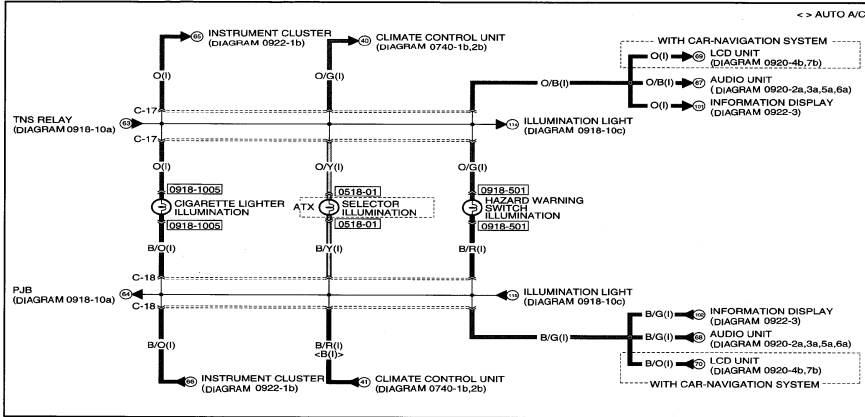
< > AUTO A/C

65 INSTRUMENT CLUSTER (DIAGRAM 0922-1b)

40 CLIMATE CONTROL UNIT (DIAGRAM 0740-1b,2b)

WITH CAR-NAVIGATION SYSTEM

O(I) 69 LCD UNIT (DIAGRAM 0920-4b,7b)

O/B(I) 67 AUDIO UNIT (DIAGRAM 0920-2a,3a,5a,6a)

O(I) 103 INFORMATION DISPLAY (DIAGRAM 0922-3)

O(I)

O/G(I)

O/B(I)

C-17

TNS RELAY (DIAGRAM 0918-10a) 63

114 ILLUMINATION LIGHT (DIAGRAM 0918-10c)

C-17

O(I)

O/Y(I)

O/G(I)

0918-1005

CIGARETTE LIGHTER ILLUMINATION

0918-1005

0518-01

ATX SELECTOR ILLUMINATION

0518-01

0918-501

HAZARD WARNING SWITCH ILLUMINATION

0918-501

B/O(I)

B/Y(I)

B/R(I)

C-18

PJB (DIAGRAM 0918-10a) 64

115 ILLUMINATION LIGHT (DIAGRAM 0918-10c)

C-18

B/G(I) 103 INFORMATION DISPLAY (DIAGRAM 0922-3)

B/G(I)

B/G(I) 68 AUDIO UNIT (DIAGRAM 0920-2a,3a,5a,6a)

B/O(I)

B/R(I) <B(I)>

B/O(I) 70 LCD UNIT (DIAGRAM 0920-4b,7b)

WITH CAR-NAVIGATION SYSTEM

66 INSTRUMENT CLUSTER (DIAGRAM 0922-1b)

41 CLIMATE CONTROL UNIT (DIAGRAM 0740-1b,2b)